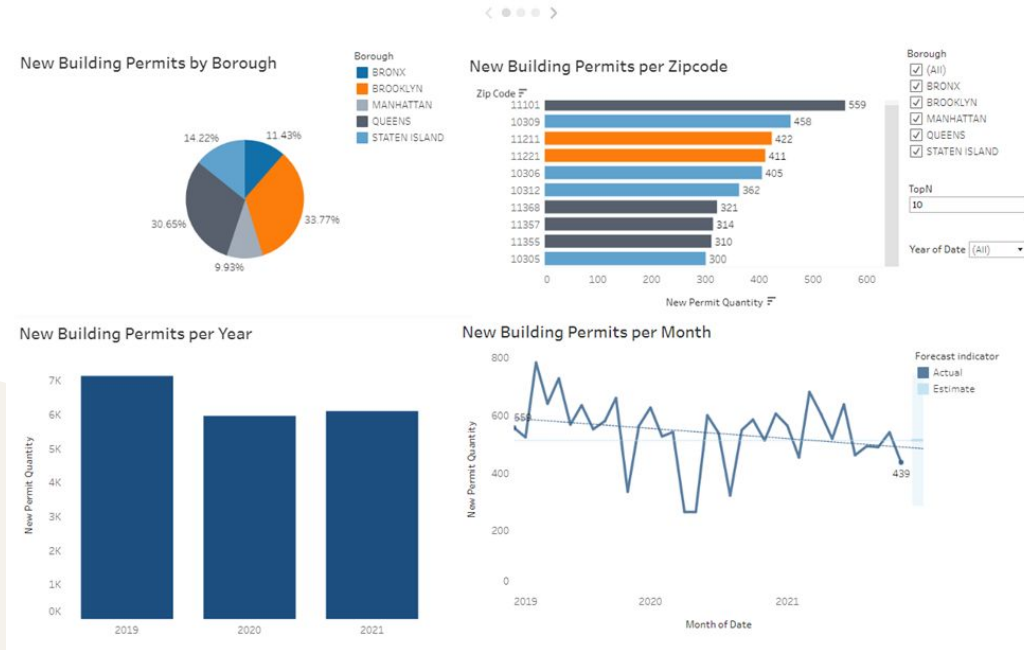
New Building Permits by Borough

Borough
BRONX
BROOKLYN
MANHATTAN
QUEENS
STATEN ISLAND

14.22%
11.43%
30.65%
33.77%
9.93%

New Building Permits per Zipcode

| Zip Code | New Permit Quantity |
|---|---|
| 11101 | 559 |
| 10309 | 458 |
| 11211 | 422 |
| 11221 | 411 |
| 10306 | 405 |
| 10312 | 362 |
| 11368 | 321 |
| 11357 | 314 |
| 11355 | 310 |
| 10305 | 300 |

0 100 200 300 400 500 600
New Permit Quantity

Borough
(All)
BRONX
BROOKLYN
MANHATTAN
QUEENS
STATEN ISLAND

TopN
10

Year of Date (All)

New Building Permits per Year

7K
6K
5K
4K
3K
2K
1K
0K
New Permit Quantity
2019 2020 2021

New Building Permits per Month

800
600
400
200
0
New Permit Quantity
558
439
2019 2020 2021
Month of Date

Forecast indicator
Actual
Estimate